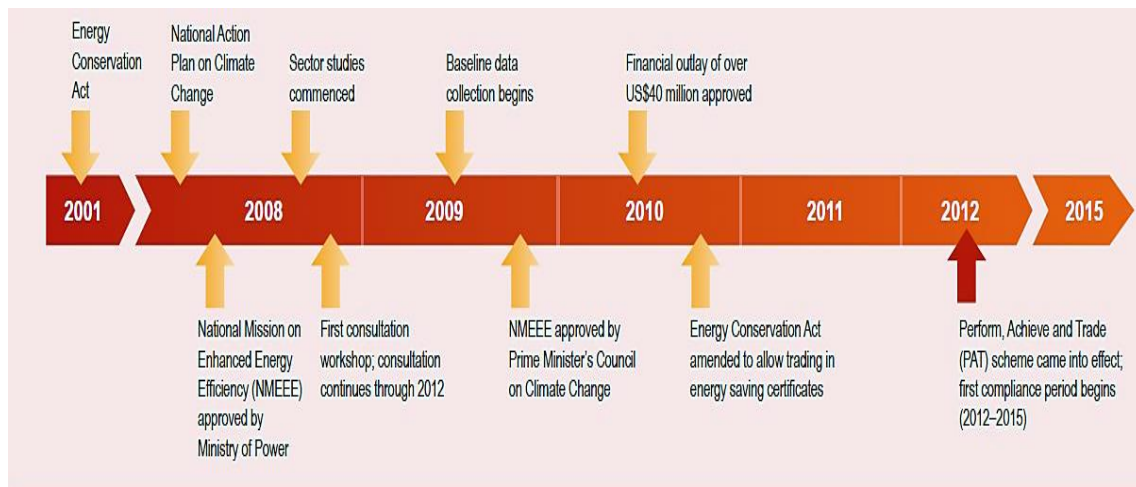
Energy Conservation Act

National Action Plan on Climate Change

Sector studies commenced

Baseline data collection begins

Financial outlay of over US$40 million approved

2001

2008

2009

2010

2011

2012

2015

National Mission on Enhanced Energy Efficiency (NMEEE) approved by Ministry of Power

First consultation workshop; consultation continues through 2012

NMEEE approved by Prime Minister's Council on Climate Change

Energy Conservation Act amended to allow trading in energy saving certificates

Perform, Achieve and Trade (PAT) scheme came into effect; first compliance period begins (2012–2015)